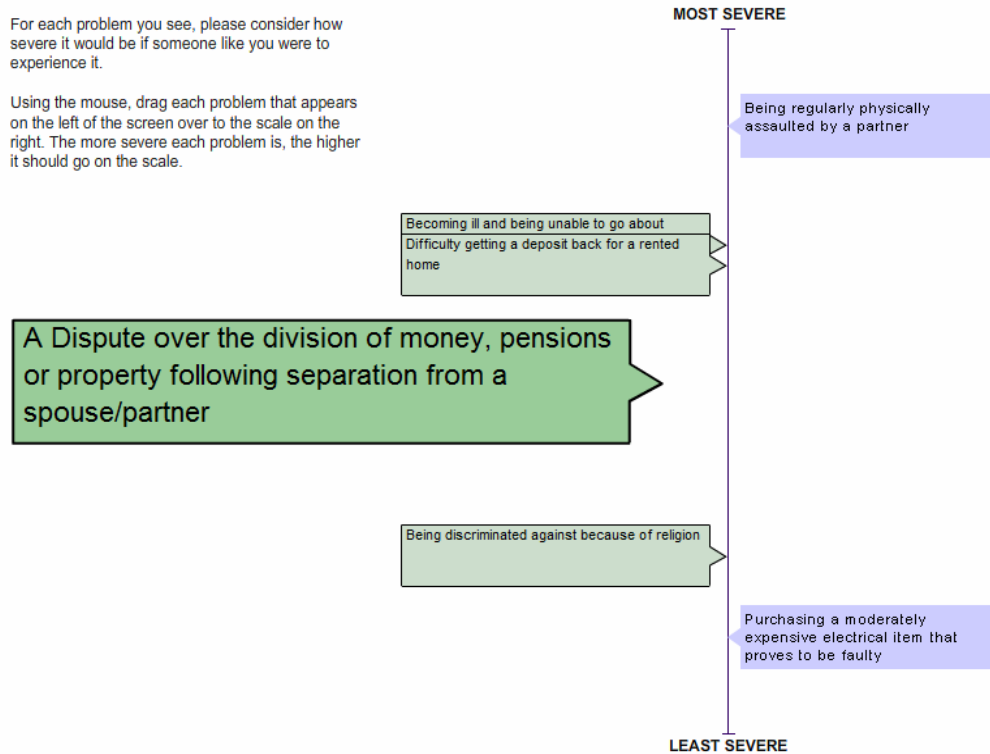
For each problem you see, please consider how severe it would be if someone like you were to experience it.

Using the mouse, drag each problem that appears on the left of the screen over to the scale on the right. The more severe each problem is, the higher it should go on the scale.

MOST SEVERE

Being regularly physically assaulted by a partner

Becoming ill and being unable to go about

Difficulty getting a deposit back for a rented home

A Dispute over the division of money, pensions or property following separation from a spouse/partner

Being discriminated against because of religion

Purchasing a moderately expensive electrical item that proves to be faulty

LEAST SEVERE